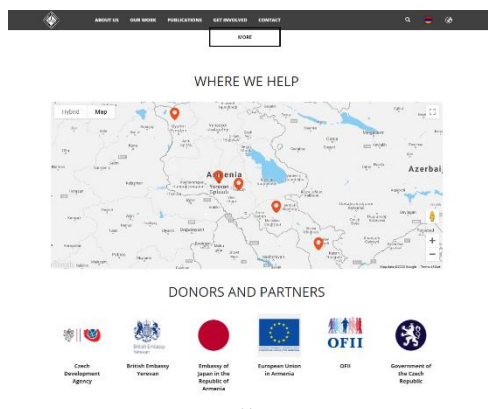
ABOUT US OUR WORK PUBLICATIONS GET INVOLVED CONTACT

MORE

WHERE WE HELP

Hybrid Map

Armenia

Yerevan

Azerbai

Google

DONORS AND PARTNERS

Czech Development Agency

British Embassy Yerevan

Embassy of Japan in the Republic of Armenia

European Union in Armenia

OFII

OFII

Government of the Czech Republic